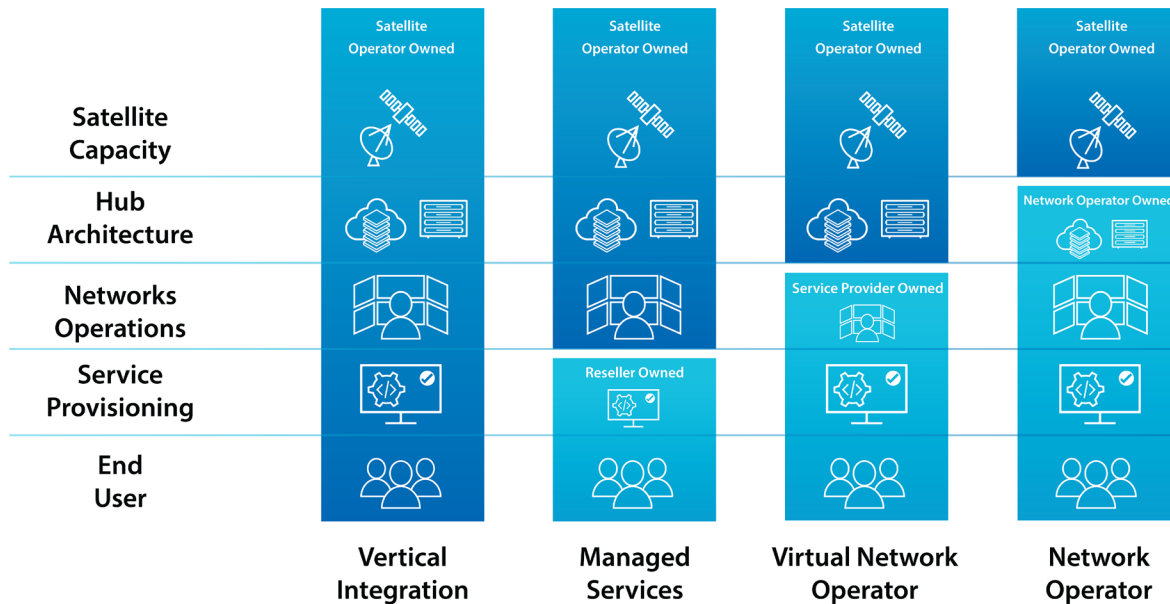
Satellite Capacity

Hub Architecture

Networks Operations

Service Provisioning

End User

Satellite Operator Owned

Vertical Integration

Satellite Operator Owned

Reseller Owned

Managed Services

Satellite Operator Owned

Service Provider Owned

Virtual Network Operator

Satellite Operator Owned

Network Operator Owne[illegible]

Network Operator